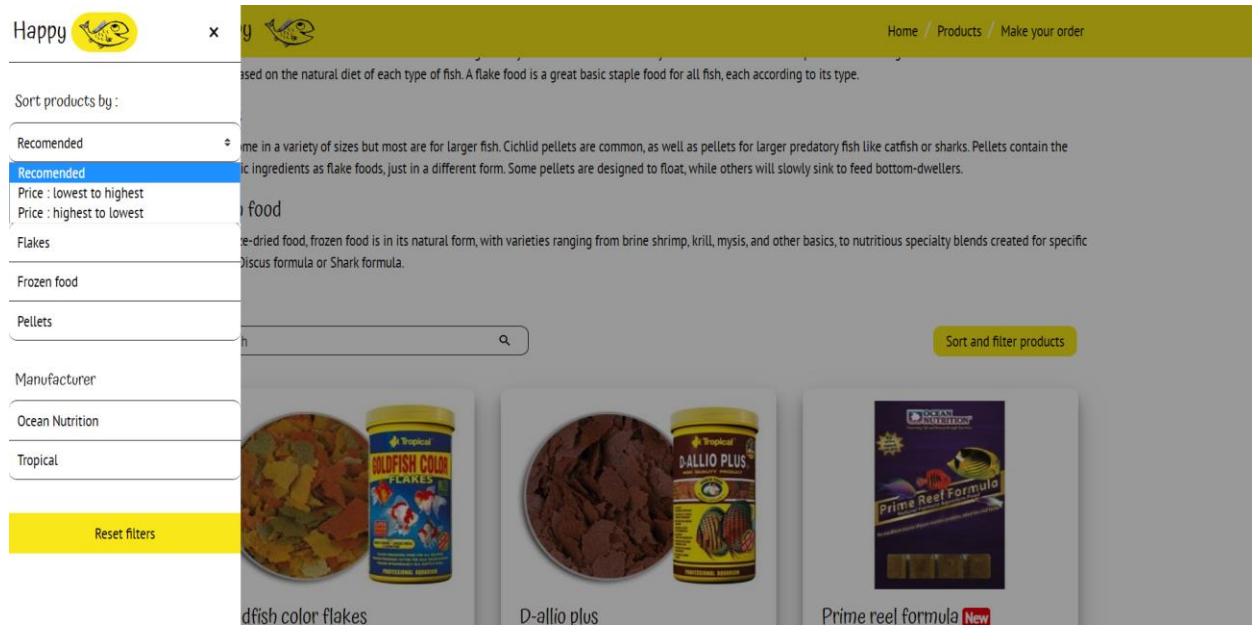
Happy

×

Sort products by :

Recomended

Recomended
Price : lowest to highest
Price : highest to lowest

Flakes

Frozen food

Pellets

Manufacturer

Ocean Nutrition

Tropical

Reset filters

y

Home / Products / Make your order

ased on the natural diet of each type of fish. A flake food is a great basic staple food for all fish, each according to its type.

me in a variety of sizes but most are for larger fish. Cichlid pellets are common, as well as pellets for larger predatory fish like catfish or sharks. Pellets contain the ic ingredients as flake foods, just in a different form. Some pellets are designed to float, while others will slowly sink to feed bottom-dwellers.

food

ze-dried food, frozen food is in its natural form, with varieties ranging from brine shrimp, krill, mysis, and other basics, to nutritious specialty blends created for specific Discus formula or Shark formula.

h

Sort and filter products

Tropical
GOLDFISH COLOR
FLAKES

Tropical
D-ALLIO PLUS

OCEAN NUTRITION
Prime Reef Formula

dfish color flakes

D-allio plus

Prime reel formula New